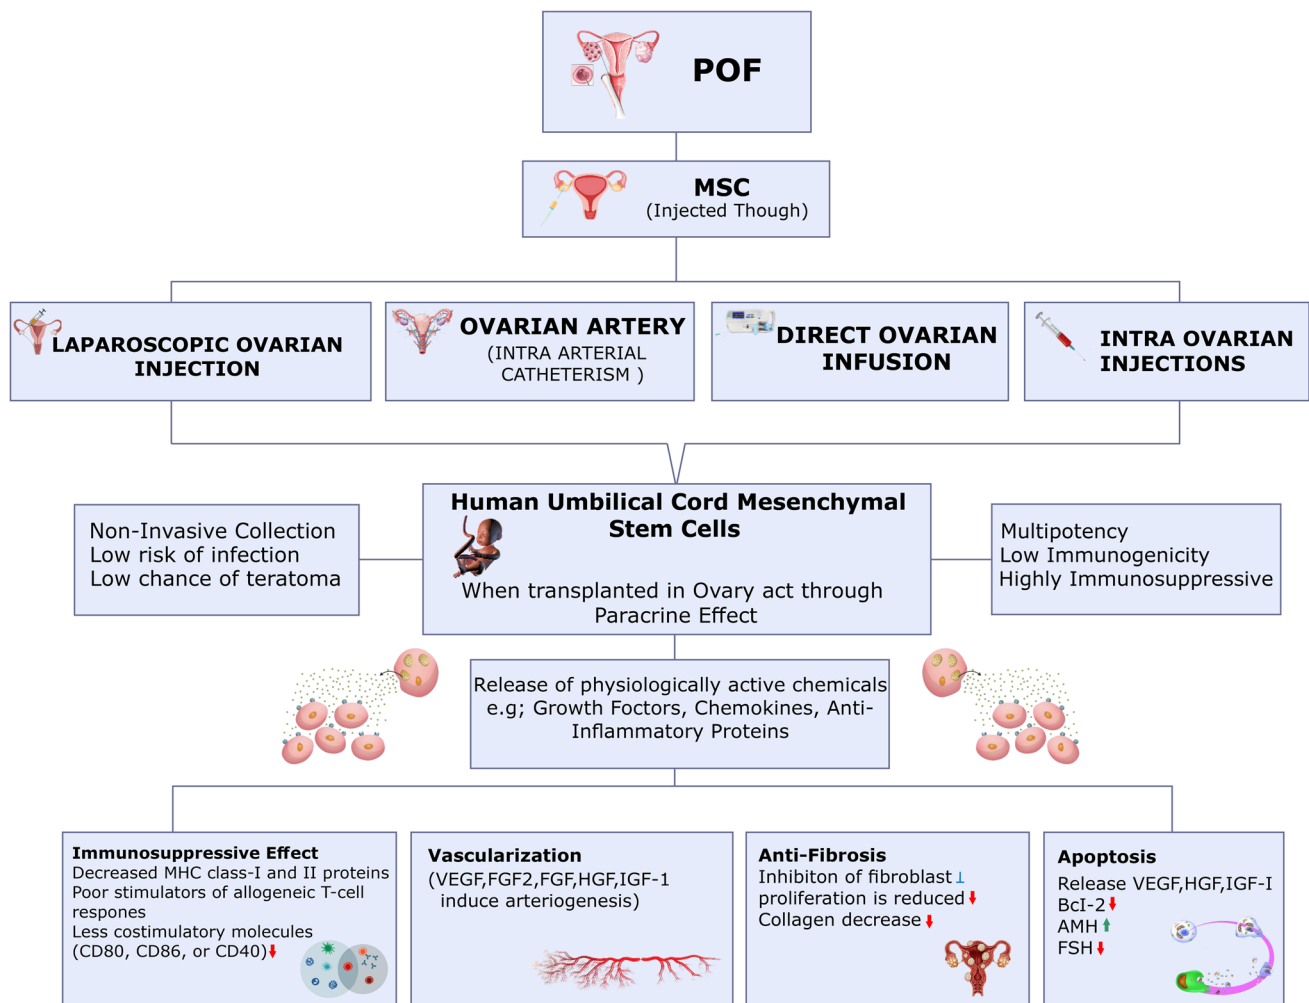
POF

MSC
(Injected Though)

LAPAROSCOPIC OVARIAN INJECTION

OVARIAN ARTERY
(INTRA ARTERIAL CATHETERISM )

DIRECT OVARIAN INFUSION

INTRA OVARIAN INJECTIONS

Human Umbilical Cord Mesenchymal Stem Cells
When transplanted in Ovary act through Paracrine Effect

Non-Invasive Collection
Low risk of infection
Low chance of teratoma

Multipotency
Low Immunogenicity
Highly Immunosuppressive

Release of physiologically active chemicals e.g; Growth Foctors, Chemokines, Anti-Inflammatory Proteins

Immunosuppressive Effect
Decreased MHC class-I and II proteins
Poor stimulators of allogeneic T-cell respones
Less costimulatory molecules (CD80, CD86, or CD40)

Vascularization
(VEGF,FGF2,FGF,HGF,IGF-1 induce arteriogenesis)

Anti-Fibrosis
Inhibiton of fibroblast proliferation is reduced
Collagen decrease

Apoptosis
Release VEGF,HGF,IGF-I
BcI-2
AMH
FSH